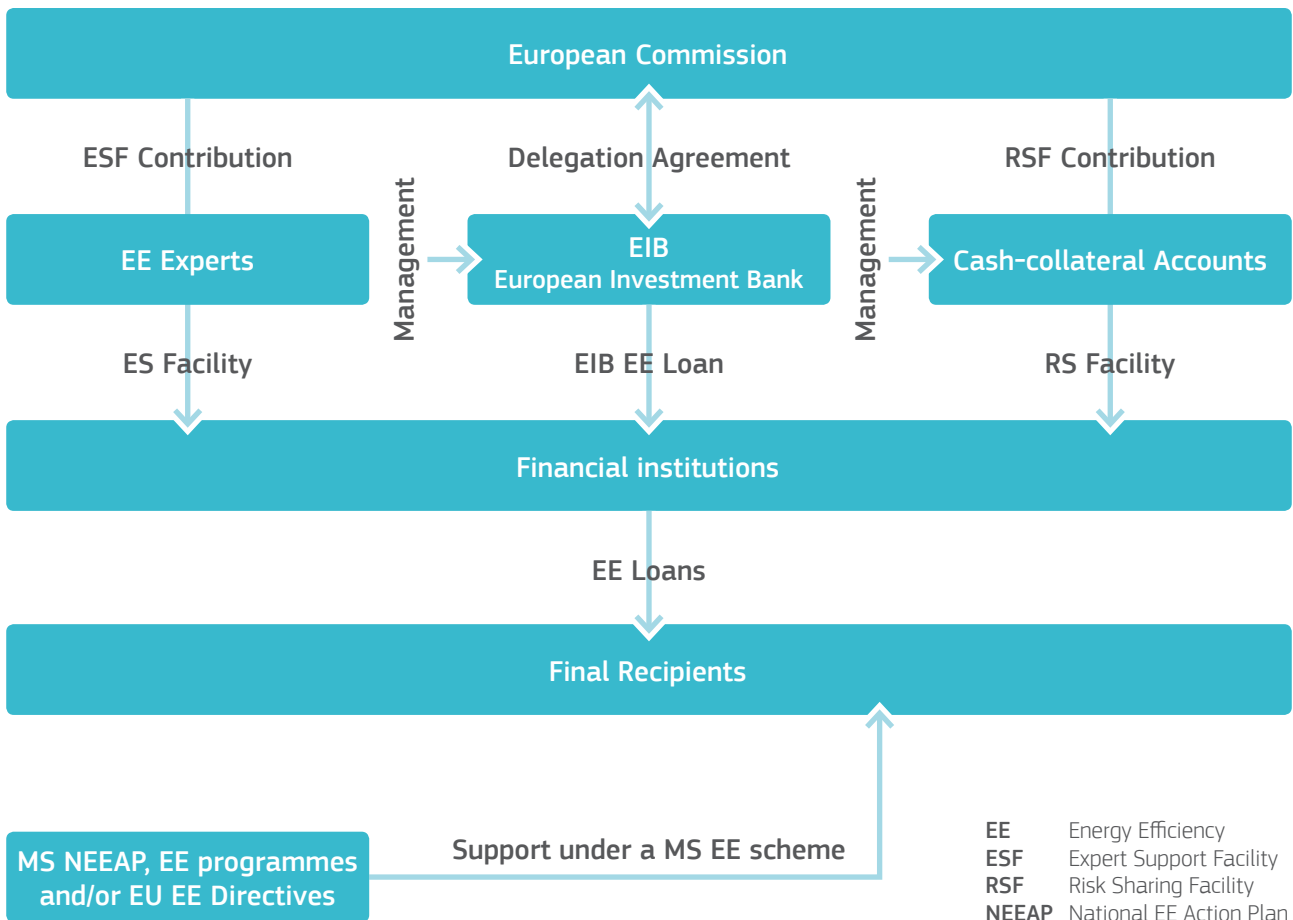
European Commission

ESF Contribution

Delegation Agreement

RSF Contribution

EE Experts

Management

EIB
European Investment Bank

Management

Cash-collateral Accounts

ES Facility

EIB EE Loan

RS Facility

Financial institutions

EE Loans

Final Recipients

MS NEEAP, EE programmes and/or EU EE Directives

Support under a MS EE scheme

EE Energy Efficiency
ESF Expert Support Facility
RSF Risk Sharing Facility
NEEAP National EE Action Plan